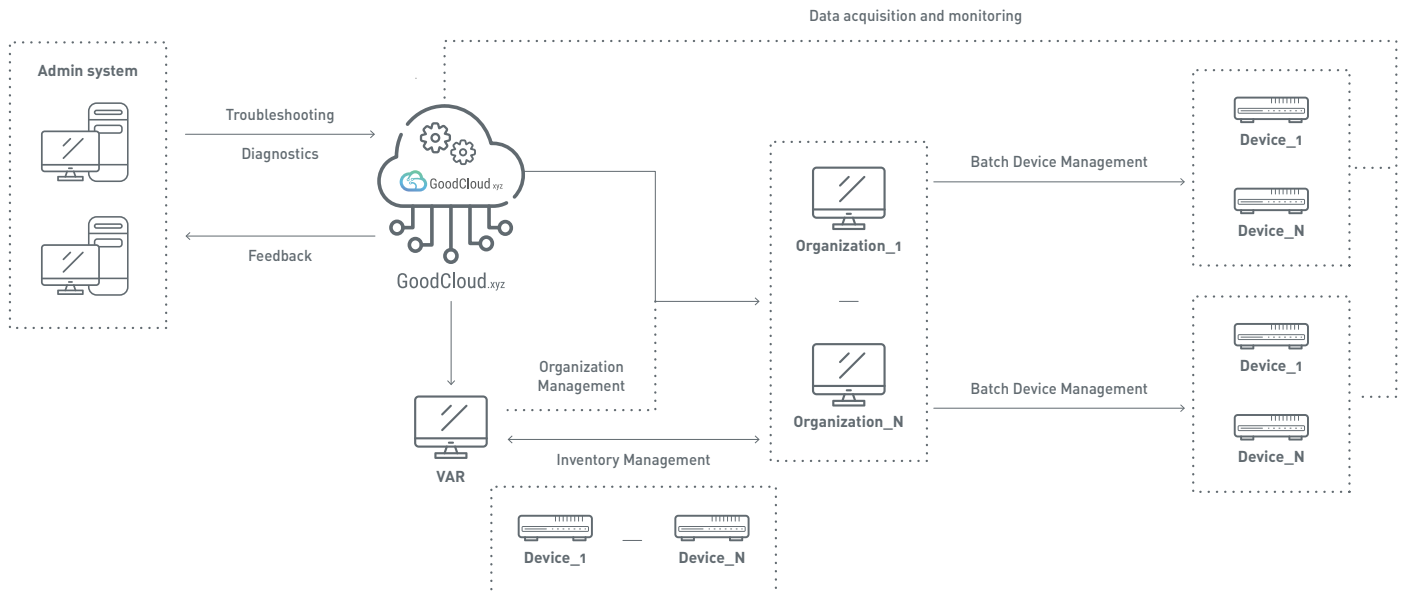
Data acquisition and monitoring

Admin system

Troubleshooting

Diagnostics

Feedback

GoodCloud.xyz

GoodCloud.xyz

Organization_1

—

Organization_N

Batch Device Management

Batch Device Management

Device_1

Device_N

Device_1

Device_N

Organization Management

VAR

Inventory Management

Device_1

—

Device_N